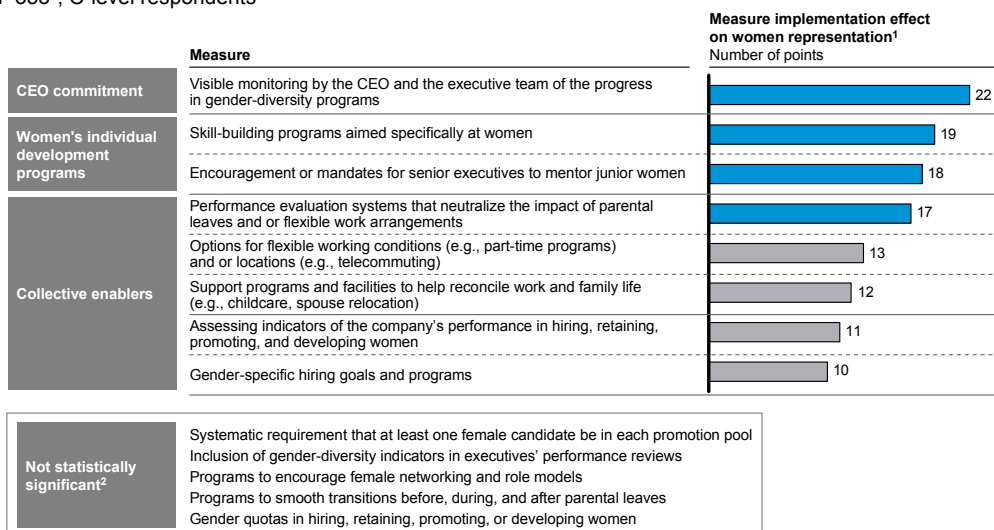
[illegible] C-level respondents

Measure

Measure implementation effect on women representation¹
Number of points

CEO commitment

Visible monitoring by the CEO and the executive team of the progress in gender-diversity programs

22

Women's individual development programs

Skill-building programs aimed specifically at women

19

Encouragement or mandates for senior executives to mentor junior women

18

Collective enablers

Performance evaluation systems that neutralize the impact of parental leaves and or flexible work arrangements

17

Options for flexible working conditions (e.g., part-time programs) and or locations (e.g., telecommuting)

13

Support programs and facilities to help reconcile work and family life (e.g., childcare, spouse relocation)

12

Assessing indicators of the company's performance in hiring, retaining, promoting, and developing women

11

Gender-specific hiring goals and programs

10

Not statistically significant²

Systematic requirement that at least one female candidate be in each promotion pool
Inclusion of gender-diversity indicators in executives' performance reviews
Programs to encourage female networking and role models
Programs to smooth transitions before, during, and after parental leaves
Gender quotas in hiring, retaining, promoting, or developing women